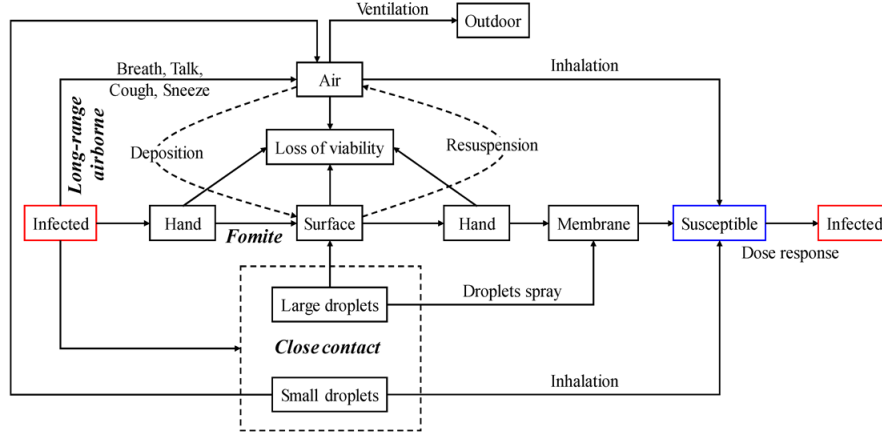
Ventilation
Outdoor
Breath, Talk, Cough, Sneeze
Air
Inhalation
Long-range airborne
Deposition
Loss of viability
Resuspension
Infected
Hand
Surface
Hand
Membrane
Susceptible
Infected
Fomite
Dose response
Large droplets
Droplets spray
Close contact
Small droplets
Inhalation